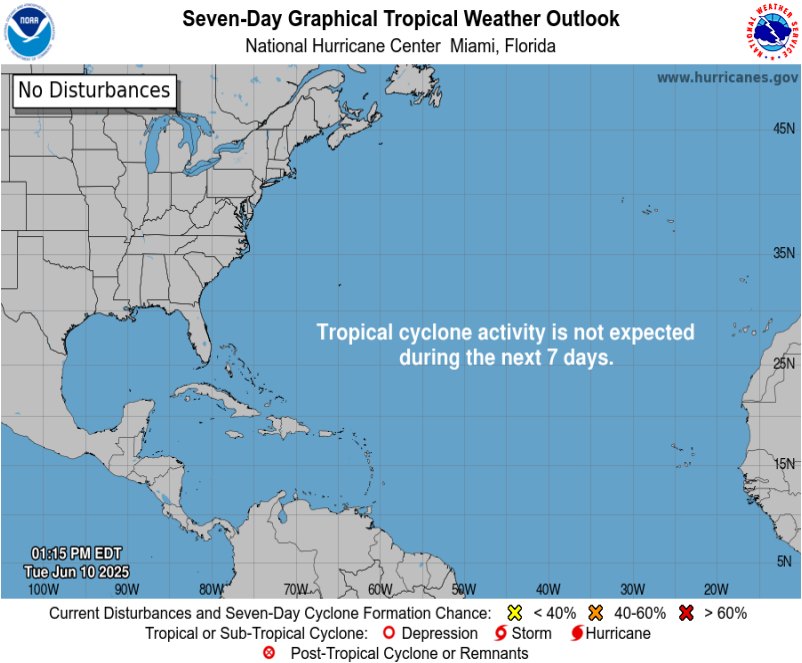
NOAA

Seven-Day Graphical Tropical Weather Outlook
National Hurricane Center Miami, Florida

NATIONAL WEATHER SERVICE

No Disturbances

www.hurricanes.gov

45N

35N

25N

15N

5N

Tropical cyclone activity is not expected during the next 7 days.

01:15 PM EDT
Tue Jun 10 2025

100W 90W 80W 70W 60W 50W 40W 30W 20W

Current Disturbances and Seven-Day Cyclone Formation Chance: < 40% 40-60% > 60%
Tropical or Sub-Tropical Cyclone: Depression Storm Hurricane
Post-Tropical Cyclone or Remnants